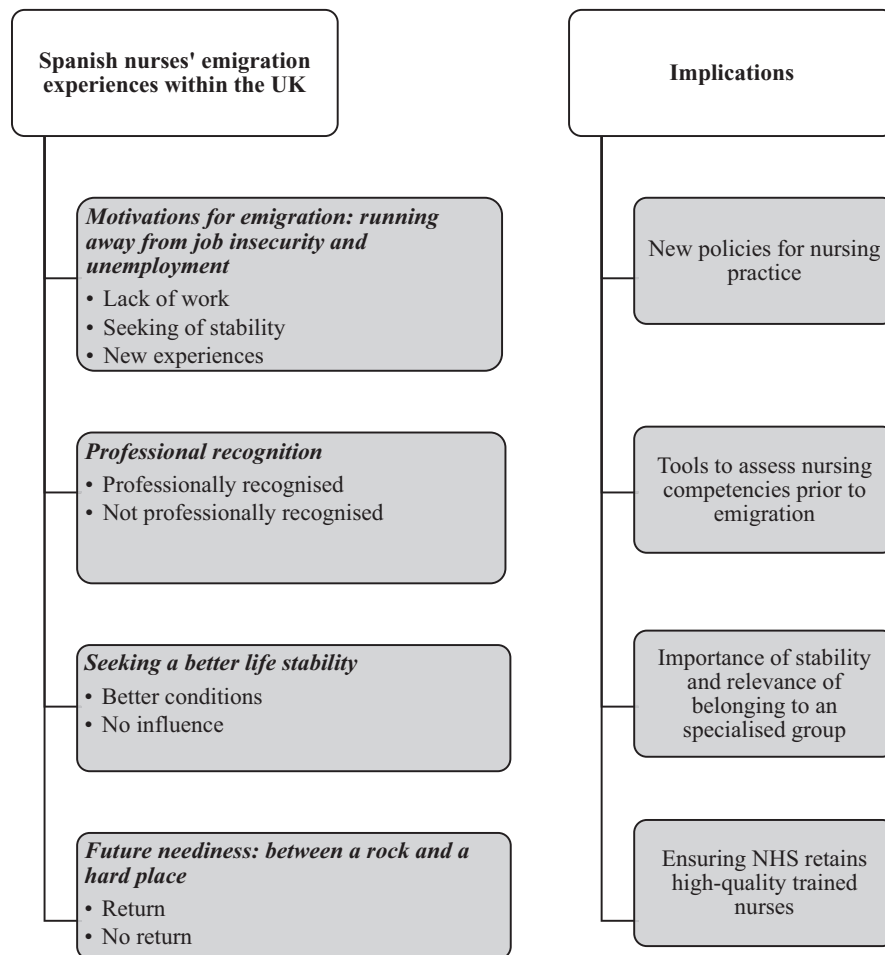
Spanish nurses' emigration experiences within the UK

*Motivations for emigration: running away from job insecurity and unemployment*
• Lack of work
• Seeking of stability
• New experiences

*Professional recognition*
• Professionally recognised
• Not professionally recognised

*Seeking a better life stability*
• Better conditions
• No influence

*Future neediness: between a rock and a hard place*
• Return
• No return

Implications

New policies for nursing practice

Tools to assess nursing competencies prior to emigration

Importance of stability and relevance of belonging to an specialised group

Ensuring NHS retains high-quality trained nurses